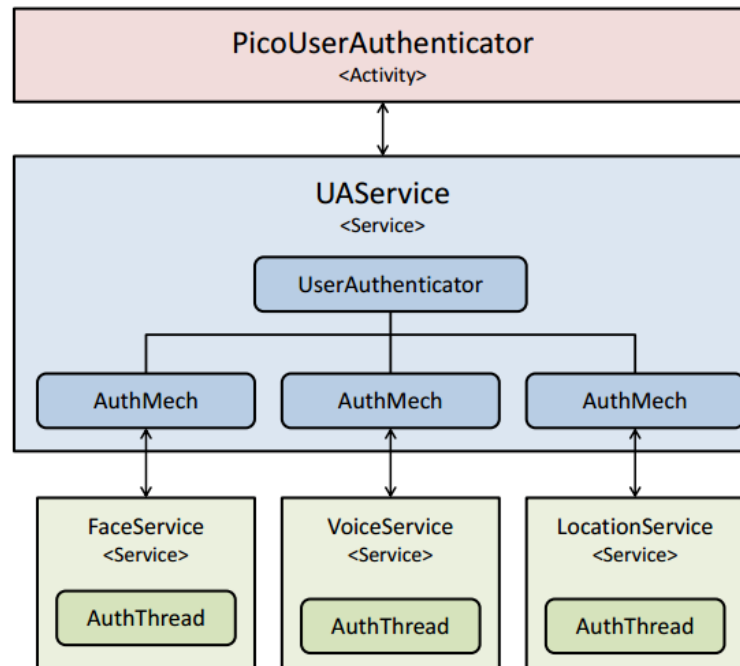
PicoUserAuthenticator
<Activity>

UAService
<Service>

UserAuthenticator

AuthMech

AuthMech

AuthMech

FaceService
<Service>

AuthThread

VoiceService
<Service>

AuthThread

LocationService
<Service>

AuthThread